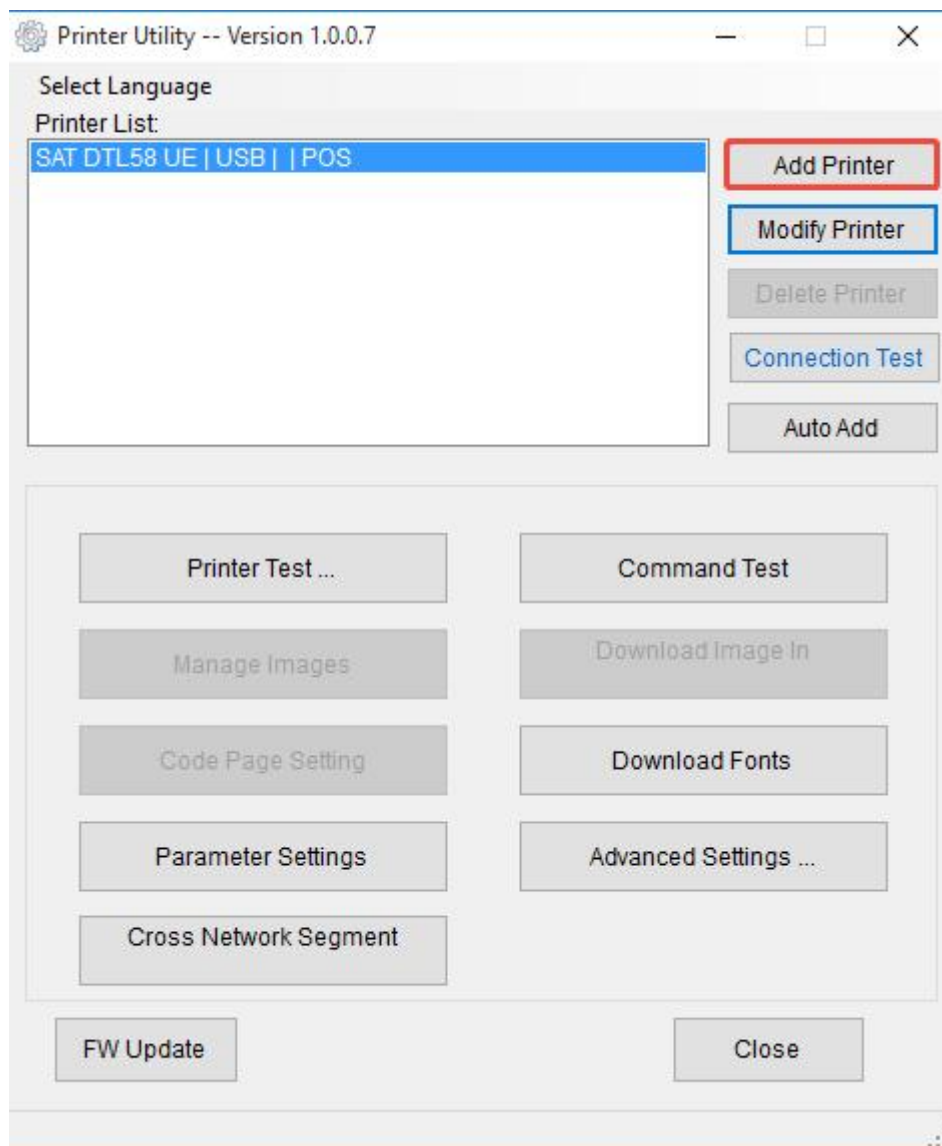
Printer Utility -- Version 1.0.0.7

Select Language

Printer List:

SAT DTL58 UE | USB | | POS

Add Printer

Modify Printer

Delete Printer

Connection Test

Auto Add

Printer Test ...

Command Test

Manage Images

Download Image In

Code Page Setting

Download Fonts

Parameter Settings

Advanced Settings ...

Cross Network Segment

FW Update

Close